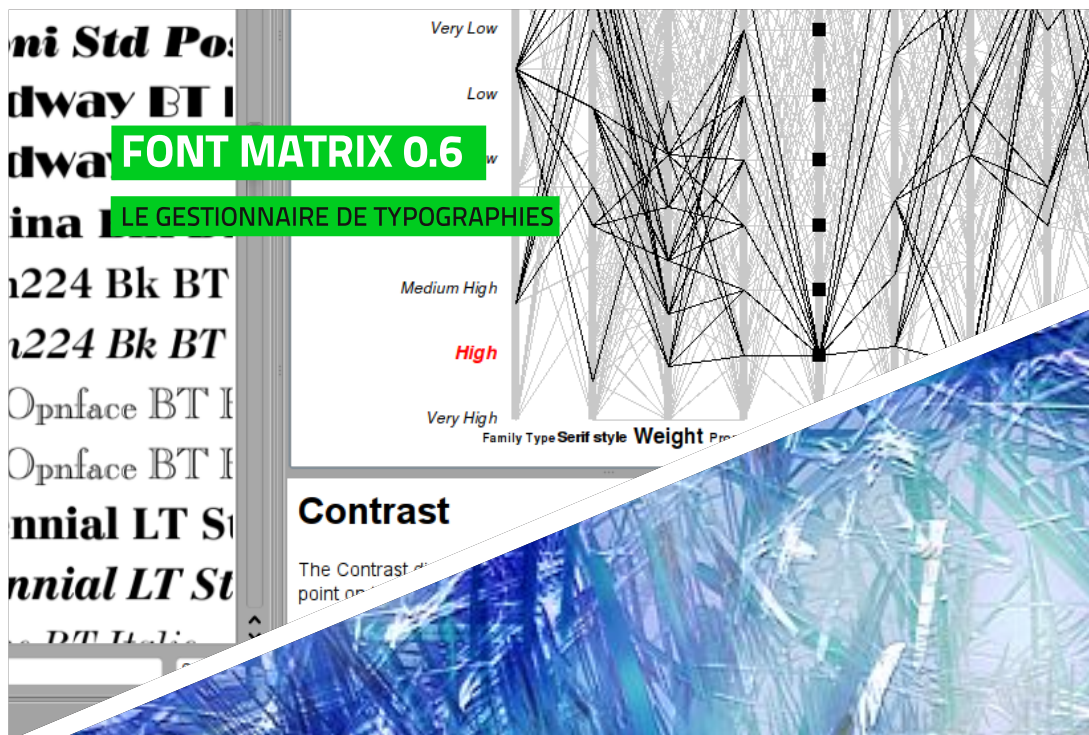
oni Std Pos
dway BT I
dway
ina
n224 Bk BT
n224 Bk BT
Opnface BT I
Opnface BT I
nnial LT St
nnial LT St
BT Italic

FONT MATRIX 0.6

LE GESTIONNAIRE DE TYPOGRAPHIES

Very Low
Low
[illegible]w
Medium High
High
Very High
Family Type Serif style Weight Pro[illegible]

Contrast

The Contrast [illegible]
point on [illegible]